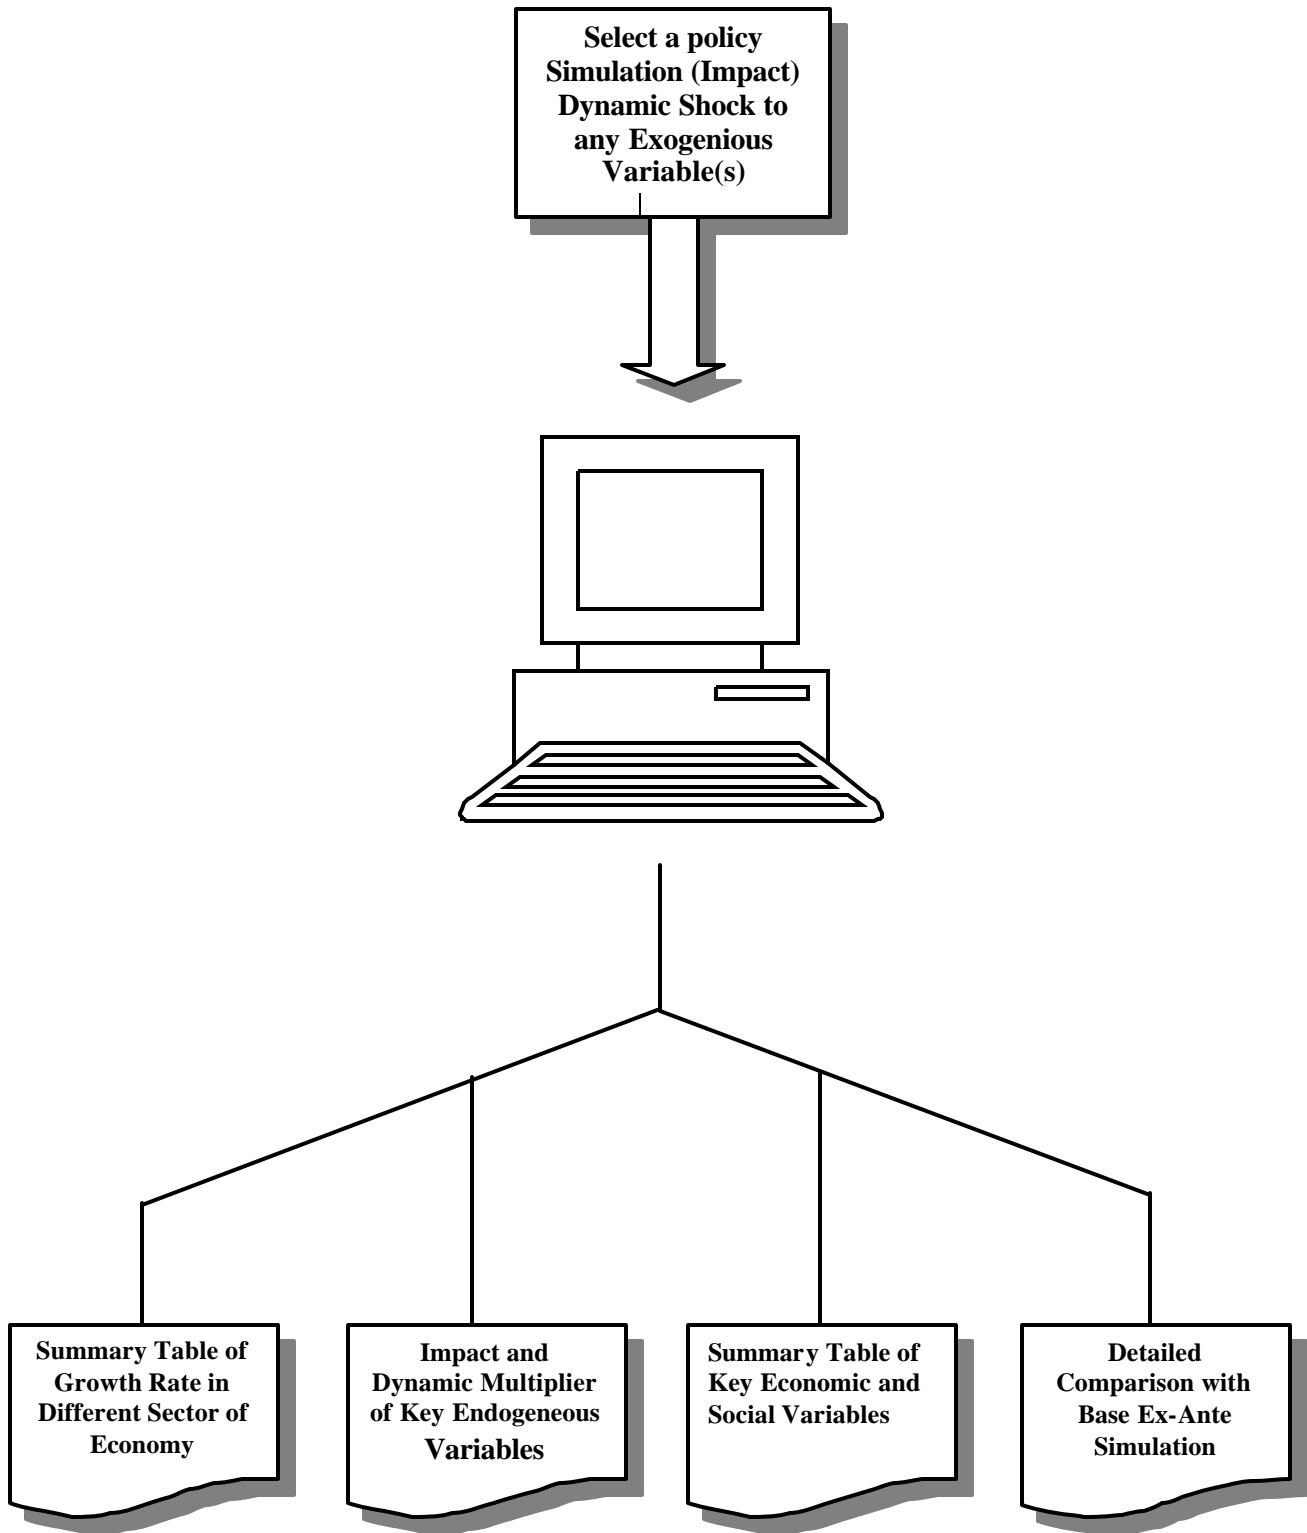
Select a policy Simulation (Impact) Dynamic Shock to any Exogenious Variable(s)

Summary Table of Growth Rate in Different Sector of Economy

Impact and Dynamic Multiplier of Key Endogeneous Variables

Summary Table of Key Economic and Social Variables

Detailed Comparison with Base Ex-Ante Simulation